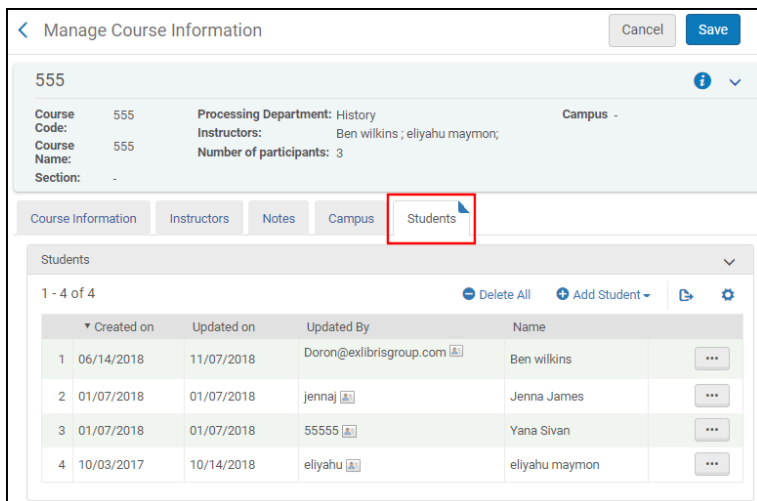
Manage Course Information

Cancel Save

555

Course Code: 555
Course Name: 555
Section: -

Processing Department: History
Instructors: Ben wilkins ; eliyahu maymon;
Number of participants: 3

Campus -

Course Information | Instructors | Notes | Campus | Students

Students

1 - 4 of 4

Delete All   Add Student

| | Created on | Updated on | Updated By | Name | |
|---|---|---|---|---|---|
| 1 | 06/14/2018 | 11/07/2018 | Doron@exlibrisgroup.com | Ben wilkins | ••• |
| 2 | 01/07/2018 | 01/07/2018 | jennaj | Jenna James | ••• |
| 3 | 01/07/2018 | 01/07/2018 | 55555 | Yana Sivan | ••• |
| 4 | 10/03/2017 | 10/14/2018 | eliyahu | eliyahu maymon | ••• |